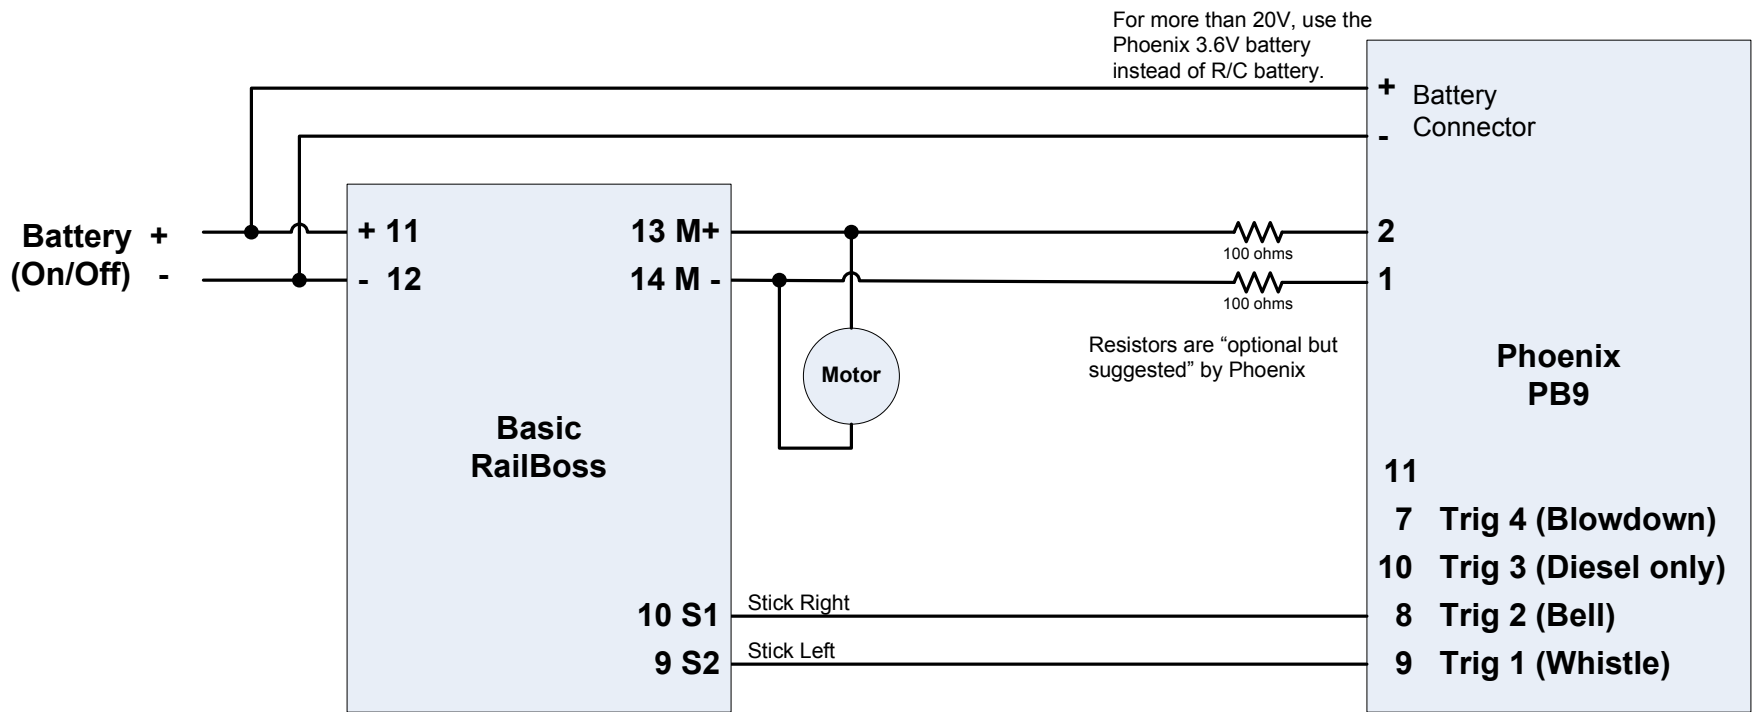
For more than 20V, use the Phoenix 3.6V battery instead of R/C battery.

+ Battery Connector
-

Battery +
(On/Off) -

+ 11
- 12

13 M+
14 M -

100 ohms
100 ohms

2
1

Motor

Resistors are “optional but suggested” by Phoenix

Phoenix PB9

Basic RailBoss

11
7 Trig 4 (Blowdown)
10 Trig 3 (Diesel only)
8 Trig 2 (Bell)
9 Trig 1 (Whistle)

10 S1
9 S2

Stick Right
Stick Left